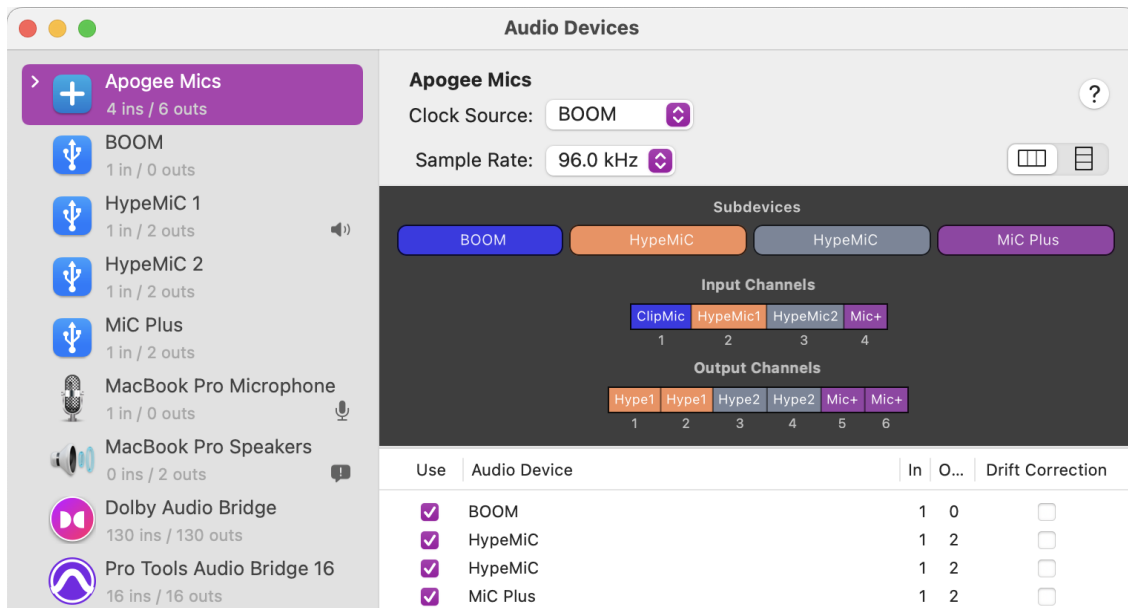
Audio Devices

Apogee Mics
4 ins / 6 outs

BOOM
1 in / 0 outs

HypeMiC 1
1 in / 2 outs

HypeMiC 2
1 in / 2 outs

MiC Plus
1 in / 2 outs

MacBook Pro Microphone
1 in / 0 outs

MacBook Pro Speakers
0 ins / 2 outs

Dolby Audio Bridge
130 ins / 130 outs

Pro Tools Audio Bridge 16
16 ins / 16 outs

Apogee Mics

Clock Source: BOOM

Sample Rate: 96.0 kHz

?

Subdevices

BOOM HypeMiC HypeMiC MiC Plus

Input Channels

| ClipMic | HypeMic1 | HypeMic2 | Mic+ |
|---|---|---|---|
| 1 | 2 | 3 | 4 |

Output Channels

| Hype1 | Hype1 | Hype2 | Hype2 | Mic+ | Mic+ |
|---|---|---|---|---|---|
| 1 | 2 | 3 | 4 | 5 | 6 |

| Use | Audio Device | In | O... | Drift Correction |
|---|---|---|---|---|
| ✓ | BOOM | 1 | 0 | |
| ✓ | HypeMiC | 1 | 2 | |
| ✓ | HypeMiC | 1 | 2 | |
| ✓ | MiC Plus | 1 | 2 | |